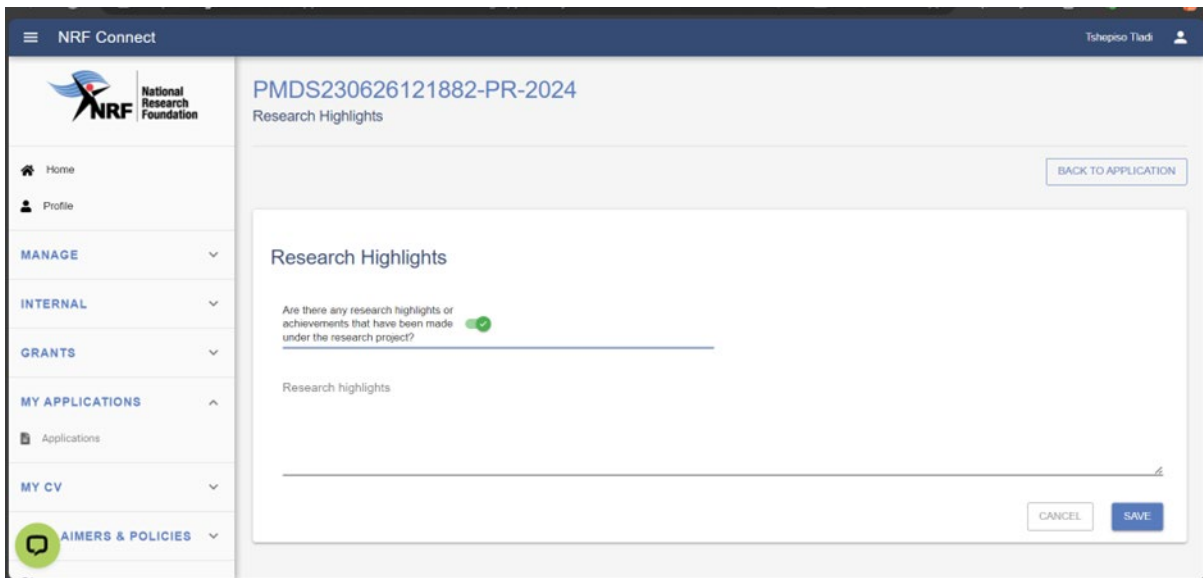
NRF Connect

Tshepiso Tladi

NRF National Research Foundation

Home

Profile

MANAGE

INTERNAL

GRANTS

MY APPLICATIONS

Applications

MY CV

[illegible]AIMERS & POLICIES

PMDS230626121882-PR-2024

Research Highlights

BACK TO APPLICATION

Research Highlights

Are there any research highlights or achievements that have been made under the research project?

Research highlights

CANCEL

SAVE